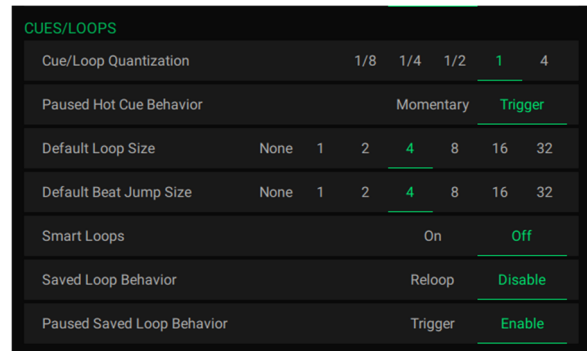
CUES/LOOPS

Cue/Loop Quantization 1/8 1/4 1/2 1 4

Paused Hot Cue Behavior Momentary Trigger

Default Loop Size None 1 2 4 8 16 32

Default Beat Jump Size None 1 2 4 8 16 32

Smart Loops On Off

Saved Loop Behavior Reloop Disable

Paused Saved Loop Behavior Trigger Enable